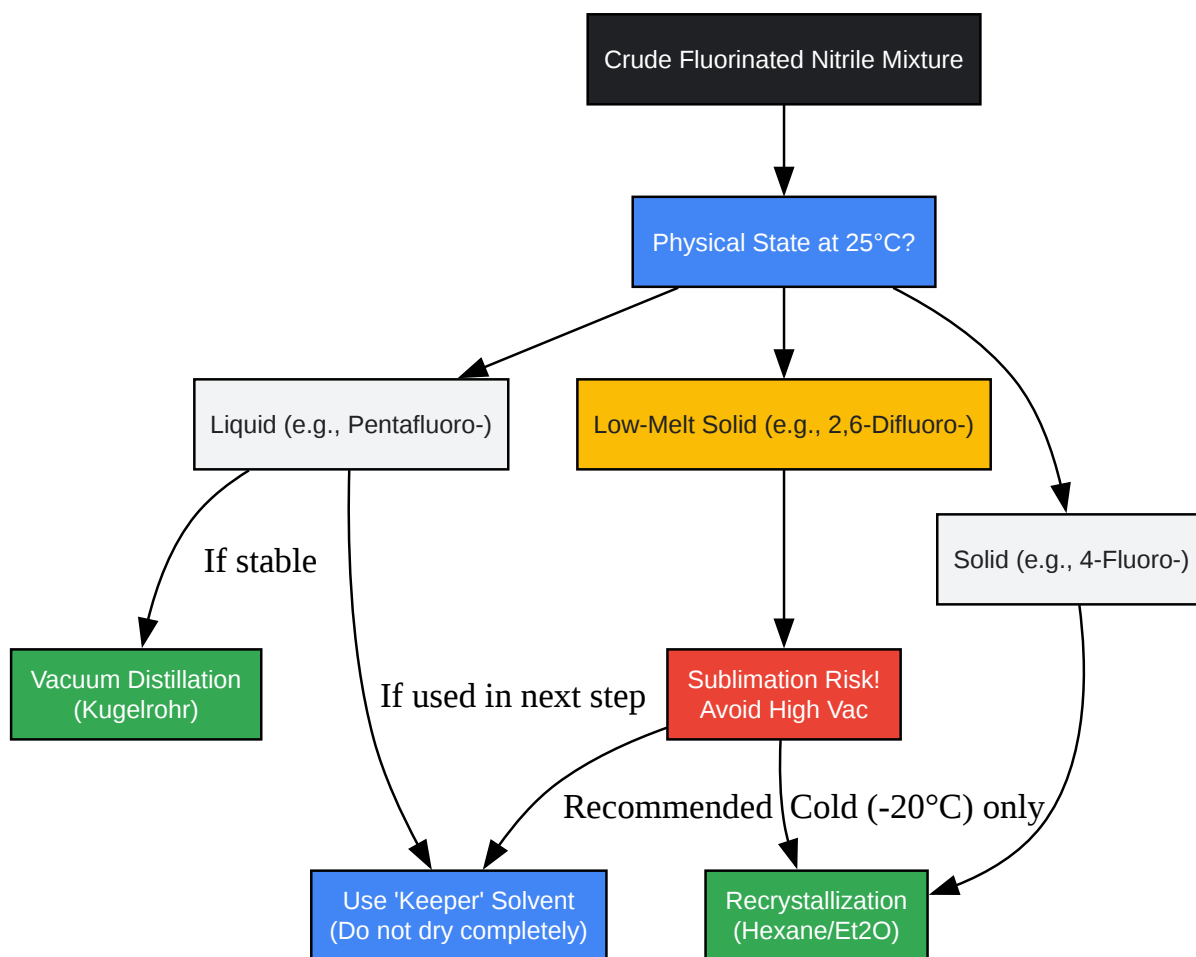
Crude Fluorinated Nitrile Mixture

Physical State at 25°C?

Liquid (e.g., Pentafluoro-)

Low-Melt Solid (e.g., 2,6-Difluoro-)

Solid (e.g., 4-Fluoro-)

If stable

Vacuum Distillation (Kugelrohr)

If used in next step

Sublimation Risk! Avoid High Vac

Recommended

Cold (-20°C) only

Use 'Keeper' Solvent (Do not dry completely)

Recrystallization (Hexane/Et2O)